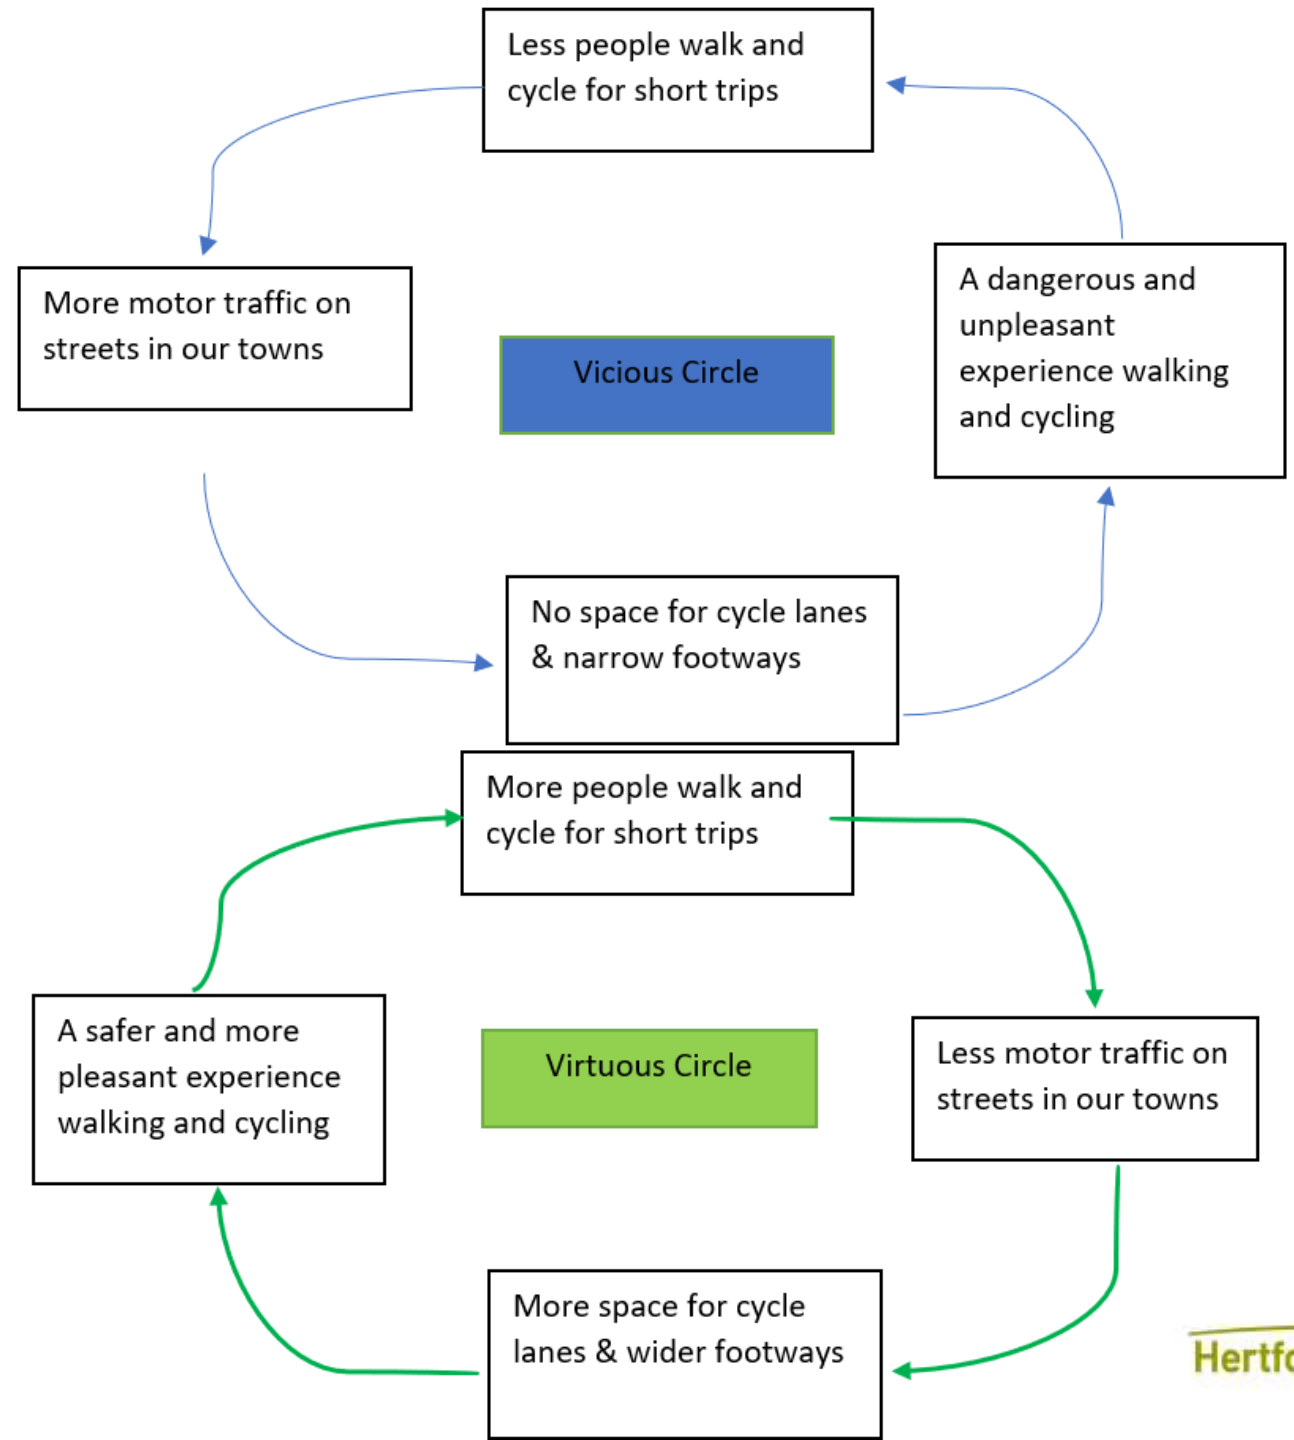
Less people walk and cycle for short trips

More motor traffic on streets in our towns

Vicious Circle

A dangerous and unpleasant experience walking and cycling

No space for cycle lanes & narrow footways

More people walk and cycle for short trips

A safer and more pleasant experience walking and cycling

Virtuous Circle

Less motor traffic on streets in our towns

More space for cycle lanes & wider footways

Hertf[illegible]